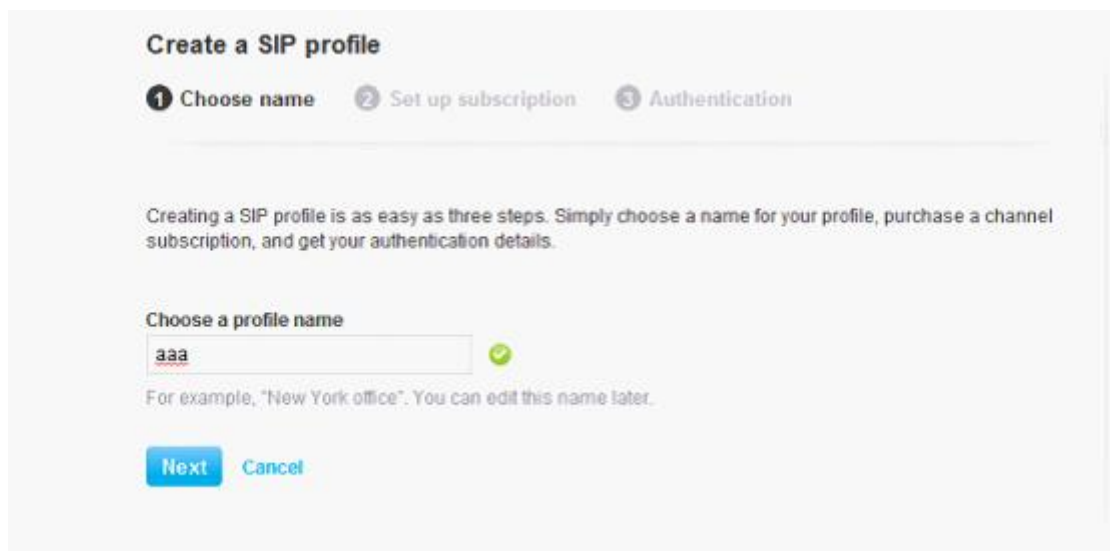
Create a SIP profile

1 Choose name 2 Set up subscription 3 Authentication

Creating a SIP profile is as easy as three steps. Simply choose a name for your profile, purchase a channel subscription, and get your authentication details.

Choose a profile name

aaa

For example, "New York office". You can edit this name later.

Next Cancel